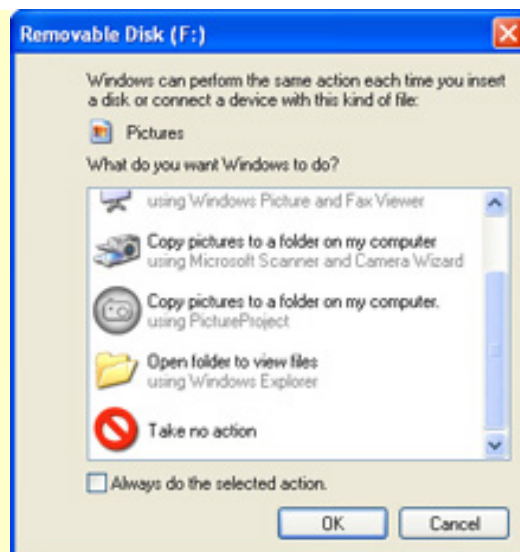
Removable Disk (F:)

Windows can perform the same action each time you insert a disk or connect a device with this kind of file:

Pictures

What do you want Windows to do?

using Windows Picture and Fax Viewer

Copy pictures to a folder on my computer
using Microsoft Scanner and Camera Wizard

Copy pictures to a folder on my computer.
using PictureProject

Open folder to view files
using Windows Explorer

Take no action

Always do the selected action.

OK

Cancel